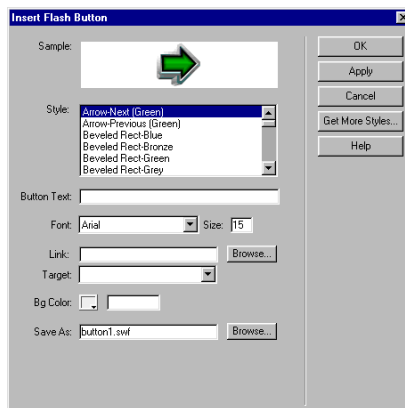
Insert Flash Button

Sample:

Style:
Arrow-Next (Green)
Arrow-Previous (Green)
Beveled Rect-Blue
Beveled Rect-Bronze
Beveled Rect-Green
Beveled Rect-Grey

Button Text:

Font: Arial
Size: 15

Link:
Browse...

Target:

Bg Color:

Save As: button1.swf
Browse...

OK
Apply
Cancel
Get More Styles...
Help